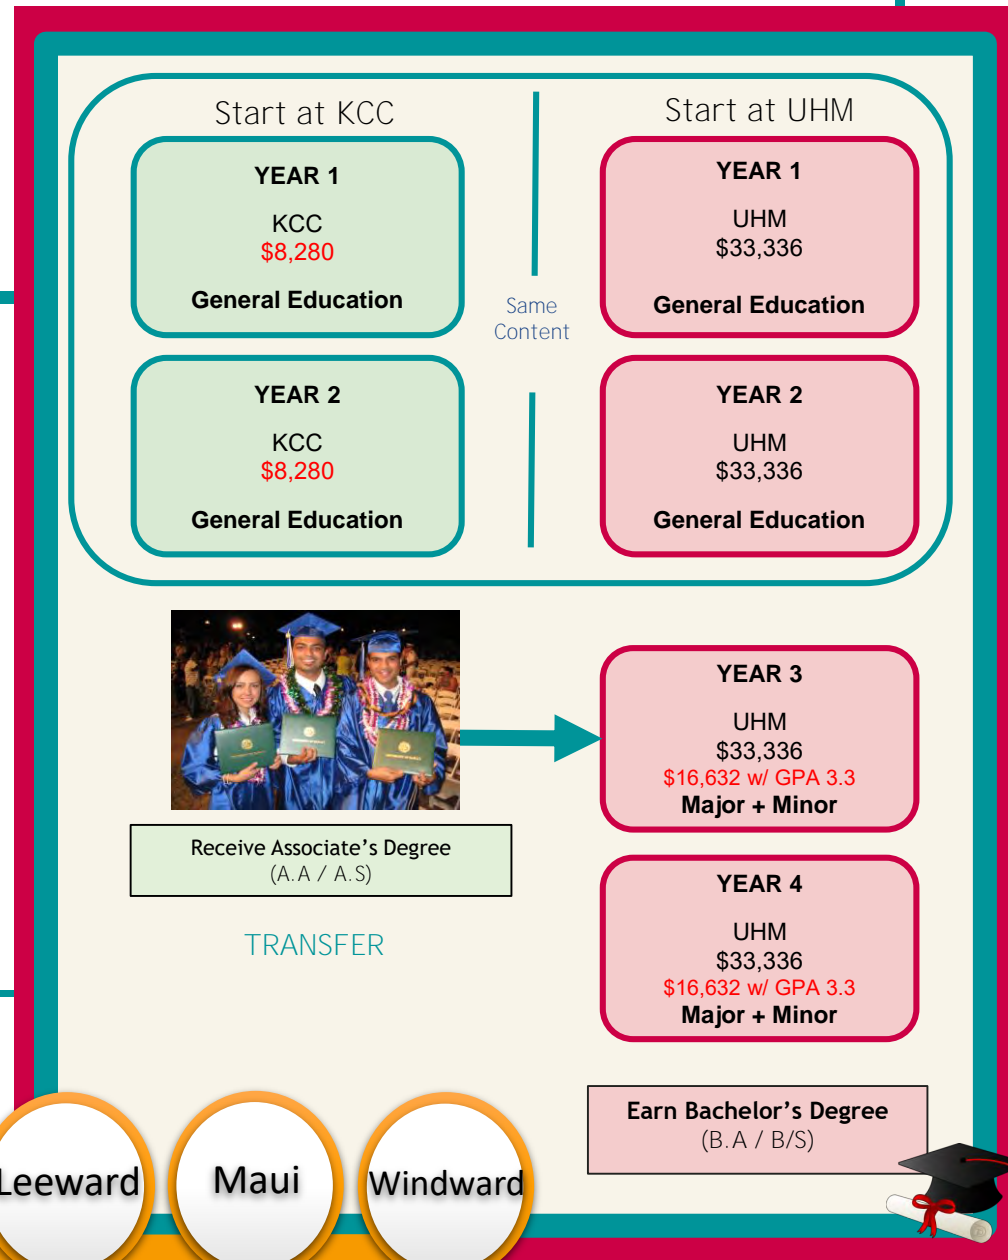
Start at KCC

YEAR 1

KCC
\$8,280

General Education

YEAR 2

KCC
\$8,280

General Education

Same Content

Start at UHM

YEAR 1

UHM
\$33,336

General Education

YEAR 2

UHM
\$33,336

General Education

Receive Associate's Degree
(A.A / A.S)

TRANSFER

YEAR 3

UHM
\$33,336
\$16,632 w/ GPA 3.3
Major + Minor

YEAR 4

UHM
\$33,336
\$16,632 w/ GPA 3.3
Major + Minor

Earn Bachelor's Degree
(B.A / B/S)

Leeward

Maui

Windward